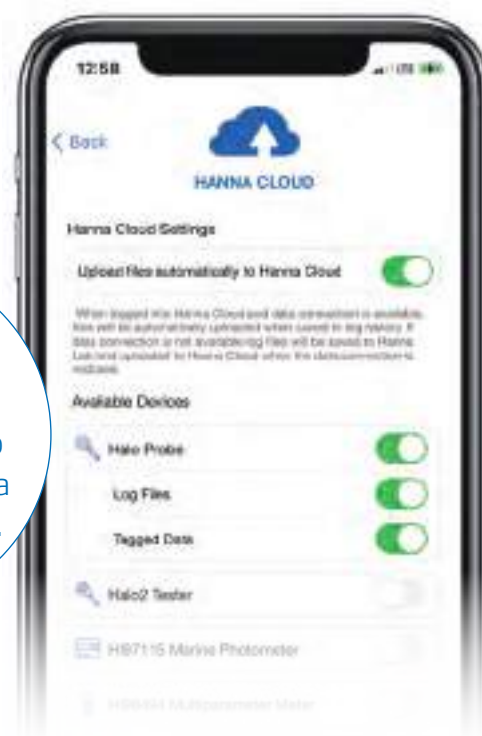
12:58

Back

HANNA CLOUD

Hanna Cloud Settings

Upload files automatically to Hanna Cloud

When toggled the Hanna Cloud and data connection is available, files will be automatically uploaded when saved to log history. If data connection is not available log files will be saved to Hanna Lab and uploaded to Hanna Cloud when the data connection is restored.

Available Devices

Halo Probe

Log Files

Tagged Data

Halo2 Tester

HI97115 Marine Photometer

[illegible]